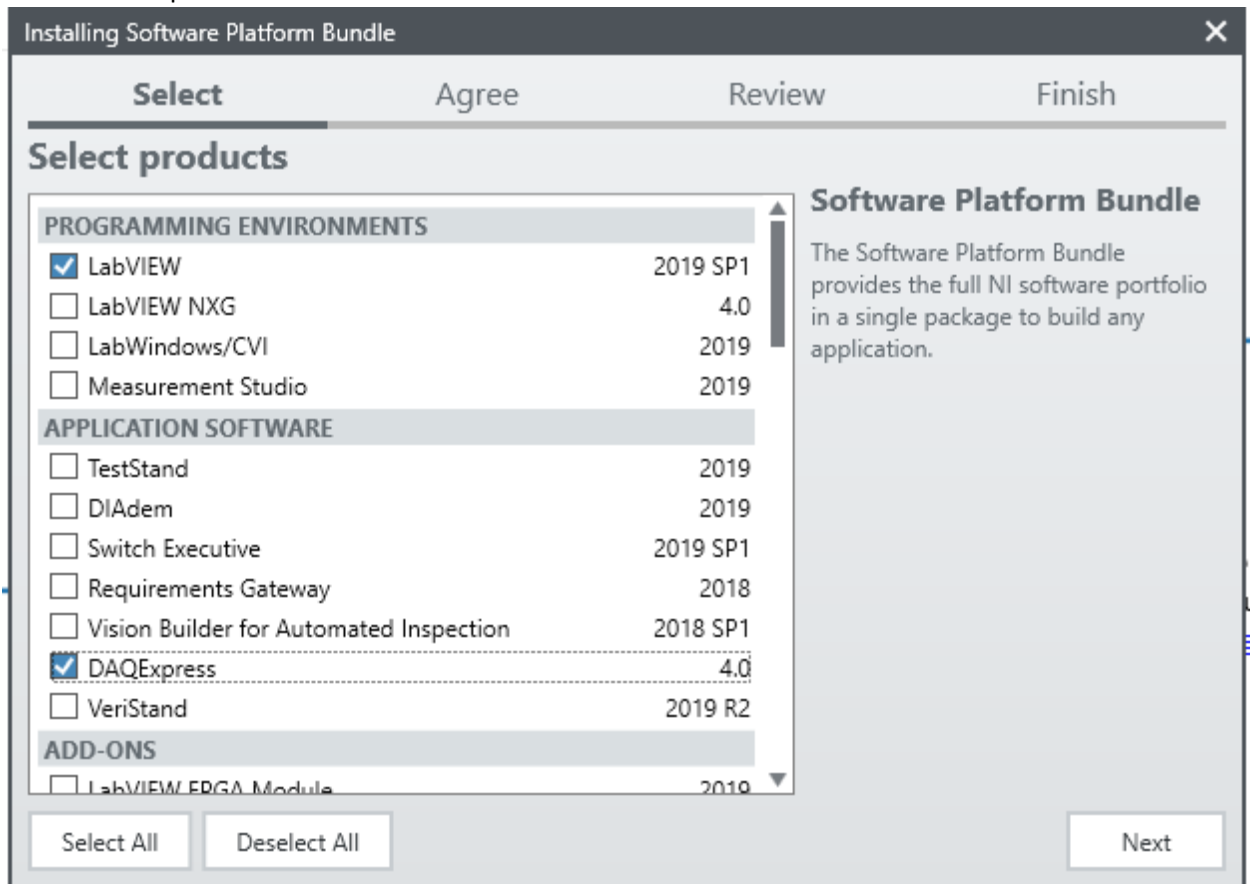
Installing Software Platform Bundle

Select Agree Review Finish

Select products

PROGRAMMING ENVIRONMENTS

| | | |
|---|---|---|
| ☑ | LabVIEW | 2019 SP1 |
| ☐ | LabVIEW NXG | 4.0 |
| ☐ | LabWindows/CVI | 2019 |
| ☐ | Measurement Studio | 2019 |

APPLICATION SOFTWARE

| | | |
|---|---|---|
| ☐ | TestStand | 2019 |
| ☐ | DIAdem | 2019 |
| ☐ | Switch Executive | 2019 SP1 |
| ☐ | Requirements Gateway | 2018 |
| ☐ | Vision Builder for Automated Inspection | 2018 SP1 |
| ☑ | DAQExpress | 4.0 |
| ☐ | VeriStand | 2019 R2 |

ADD-ONS

☐ LabVIEW FPGA Module 2019

Software Platform Bundle

The Software Platform Bundle provides the full NI software portfolio in a single package to build any application.

Select All Deselect All Next